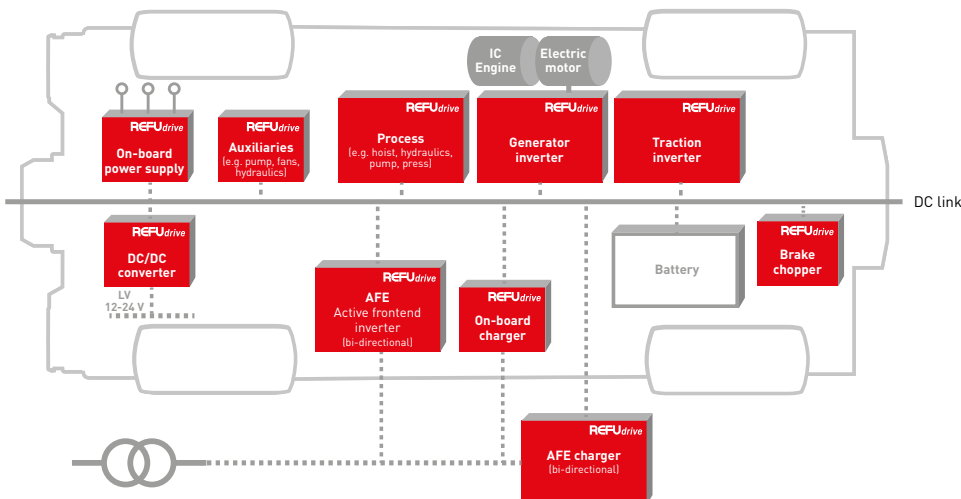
IC Engine

Electric motor

REFUdrive
On-board power supply

REFUdrive
Auxiliaries
(e.g. pump, fans, hydraulics)

REFUdrive
Process
(e.g. hoist, hydraulics, pump, press)

REFUdrive
Generator inverter

REFUdrive
Traction inverter

DC link

REFUdrive
DC/DC converter

LV
12-24 V

REFUdrive
AFE
Active frontend inverter
(bi-directional)

REFUdrive
On-board charger

Battery

REFUdrive
Brake chopper

REFUdrive
AFE charger
(bi-directional)